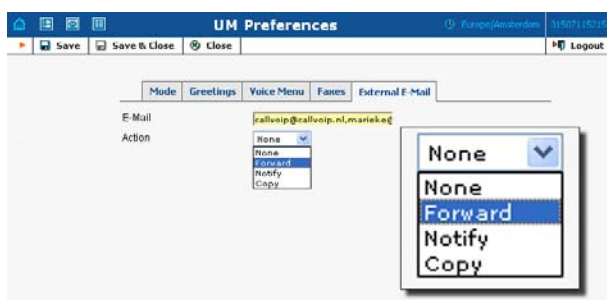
UM Preferences

Europe/Amsterdam 31507115215

Save
Save & Close
Close
Logout

Mode
Greetings
Voice Menu
Faxes
External E-Mail

E-Mail
callvoip@callvoip.nl,marieke@

Action
None
None
Forward
Notify
Copy

None
None
Forward
Notify
Copy